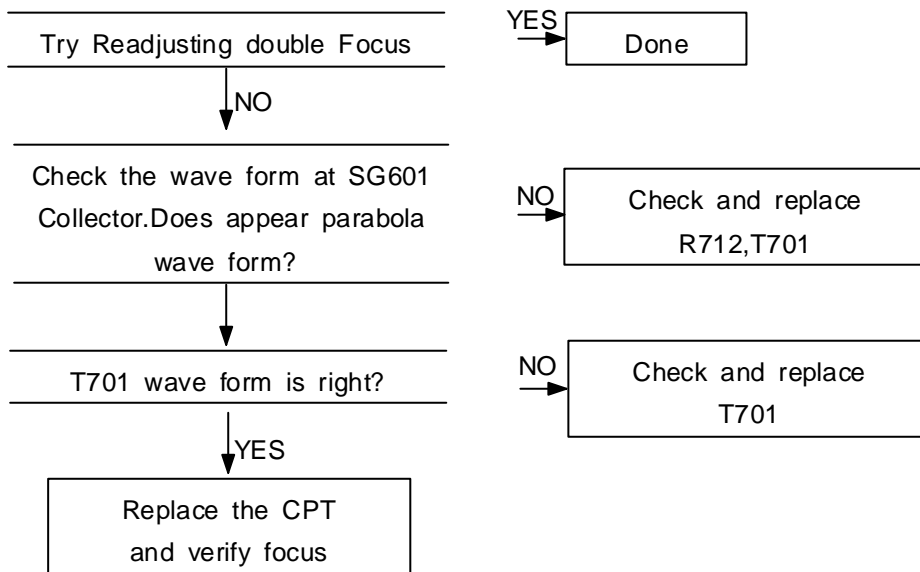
Try Readjusting double Focus

YES

Done

NO

Check the wave form at SG601 Collector.Does appear parabola wave form?

NO

Check and replace R712,T701

T701 wave form is right?

NO

Check and replace T701

YES

Replace the CPT and verify focus